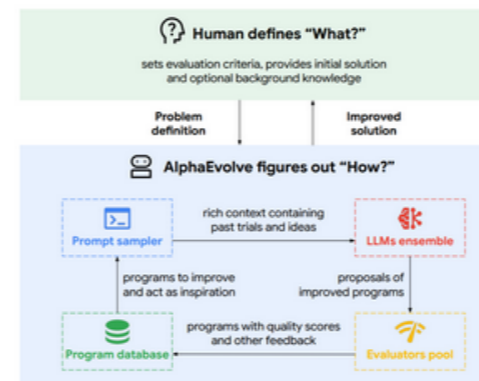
Human defines "What?"

sets evaluation criteria, provides initial solution and optional background knowledge

Problem definition

Improved solution

AlphaEvolve figures out "How?"

Prompt sampler

rich context containing past trials and ideas

LLMs ensemble

programs to improve and act as inspiration

proposals of improved programs

Program database

programs with quality scores and other feedback

Evaluators pool